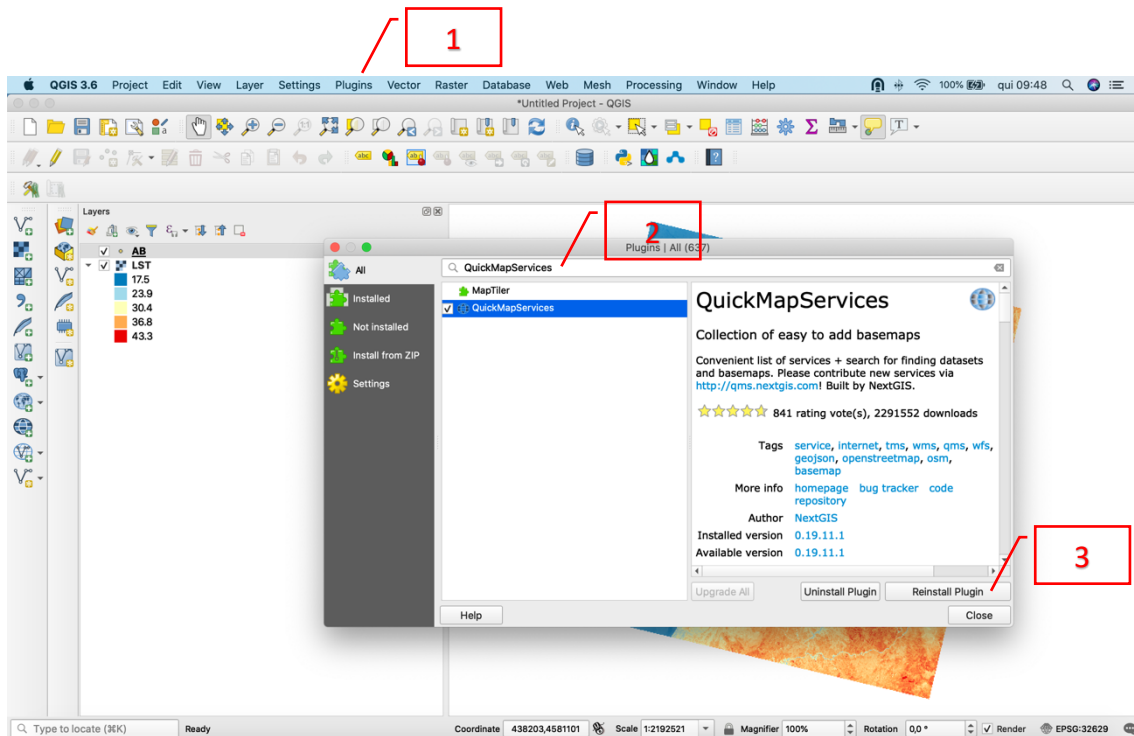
1

QGIS 3.6 Project Edit View Layer Settings Plugins Vector Raster Database Web Mesh Processing Window Help

100% qui 09:48

*Untitled Project - QGIS

Layers

AB
LST
17.5
23.9
30.4
36.8
43.3

2

Plugins | All (637)

All
Installed
Not installed
Install from ZIP
Settings

QuickMapServices

MapTiler
QuickMapServices

QuickMapServices

Collection of easy to add basemaps

Convenient list of services + search for finding datasets and basemaps. Please contribute new services via http://qms.nextgis.com! Built by NextGIS.

841 rating vote(s), 2291552 downloads

Tags service, internet, tms, wms, qms, wfs, geojson, openstreetmap, osm, basemap

More info homepage bug tracker code repository

Author NextGIS

Installed version 0.19.11.1

Available version 0.19.11.1

3

Upgrade All Uninstall Plugin Reinstall Plugin

Help Close

Type to locate (⌘K) Ready Coordinate 438203,4581101 Scale 1:2192521 Magnifier 100% Rotation 0,0 ° Render EPSG:32629